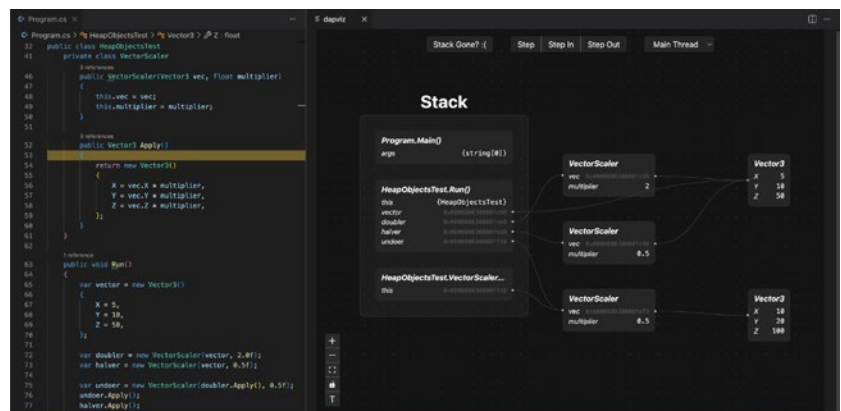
Program.cs ×

Program.cs > HeapObjectsTest > Vector3 > Z : float

32 public class HeapObjectsTest
41 private class VectorScaler
3 references
46 public VectorScaler(Vector3 vec, float multiplier)
47 {
48 this.vec = vec;
49 this.multiplier = multiplier;
50 }
51
3 references
52 public Vector3 Apply()
53 {
54 return new Vector3()
55 {
56 X = vec.X * multiplier,
57 Y = vec.Y * multiplier,
58 Z = vec.Z * multiplier,
59 };
60 }
61 }
62
1 reference
63 public void Run()
64 {
65 var vector = new Vector3()
66 {
67 X = 5,
68 Y = 10,
69 Z = 50,
70 };
71
72 var doubler = new VectorScaler(vector, 2.0f);
73 var halver = new VectorScaler(vector, 0.5f);
74
75 var undoer = new VectorScaler(doubler.Apply(), 0.5f);
76 undoer.Apply();
77 halver.Apply();

dapviz ×

Stack Gone? :( Step Step In Step Out Main Thread

Stack

Program.Main()
args {string[0]}

HeapObjectsTest.Run()
this {HeapObjectsTest}
vector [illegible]
doubler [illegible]
halver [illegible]
undoer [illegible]

HeapObjectsTest.VectorScaler...
this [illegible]

VectorScaler
vec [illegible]
multiplier 2

VectorScaler
vec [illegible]
multiplier 0.5

VectorScaler
vec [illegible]
multiplier 0.5

Vector3
X 5
Y 10
Z 50

Vector3
X 10
Y 20
Z 100

+
—
T